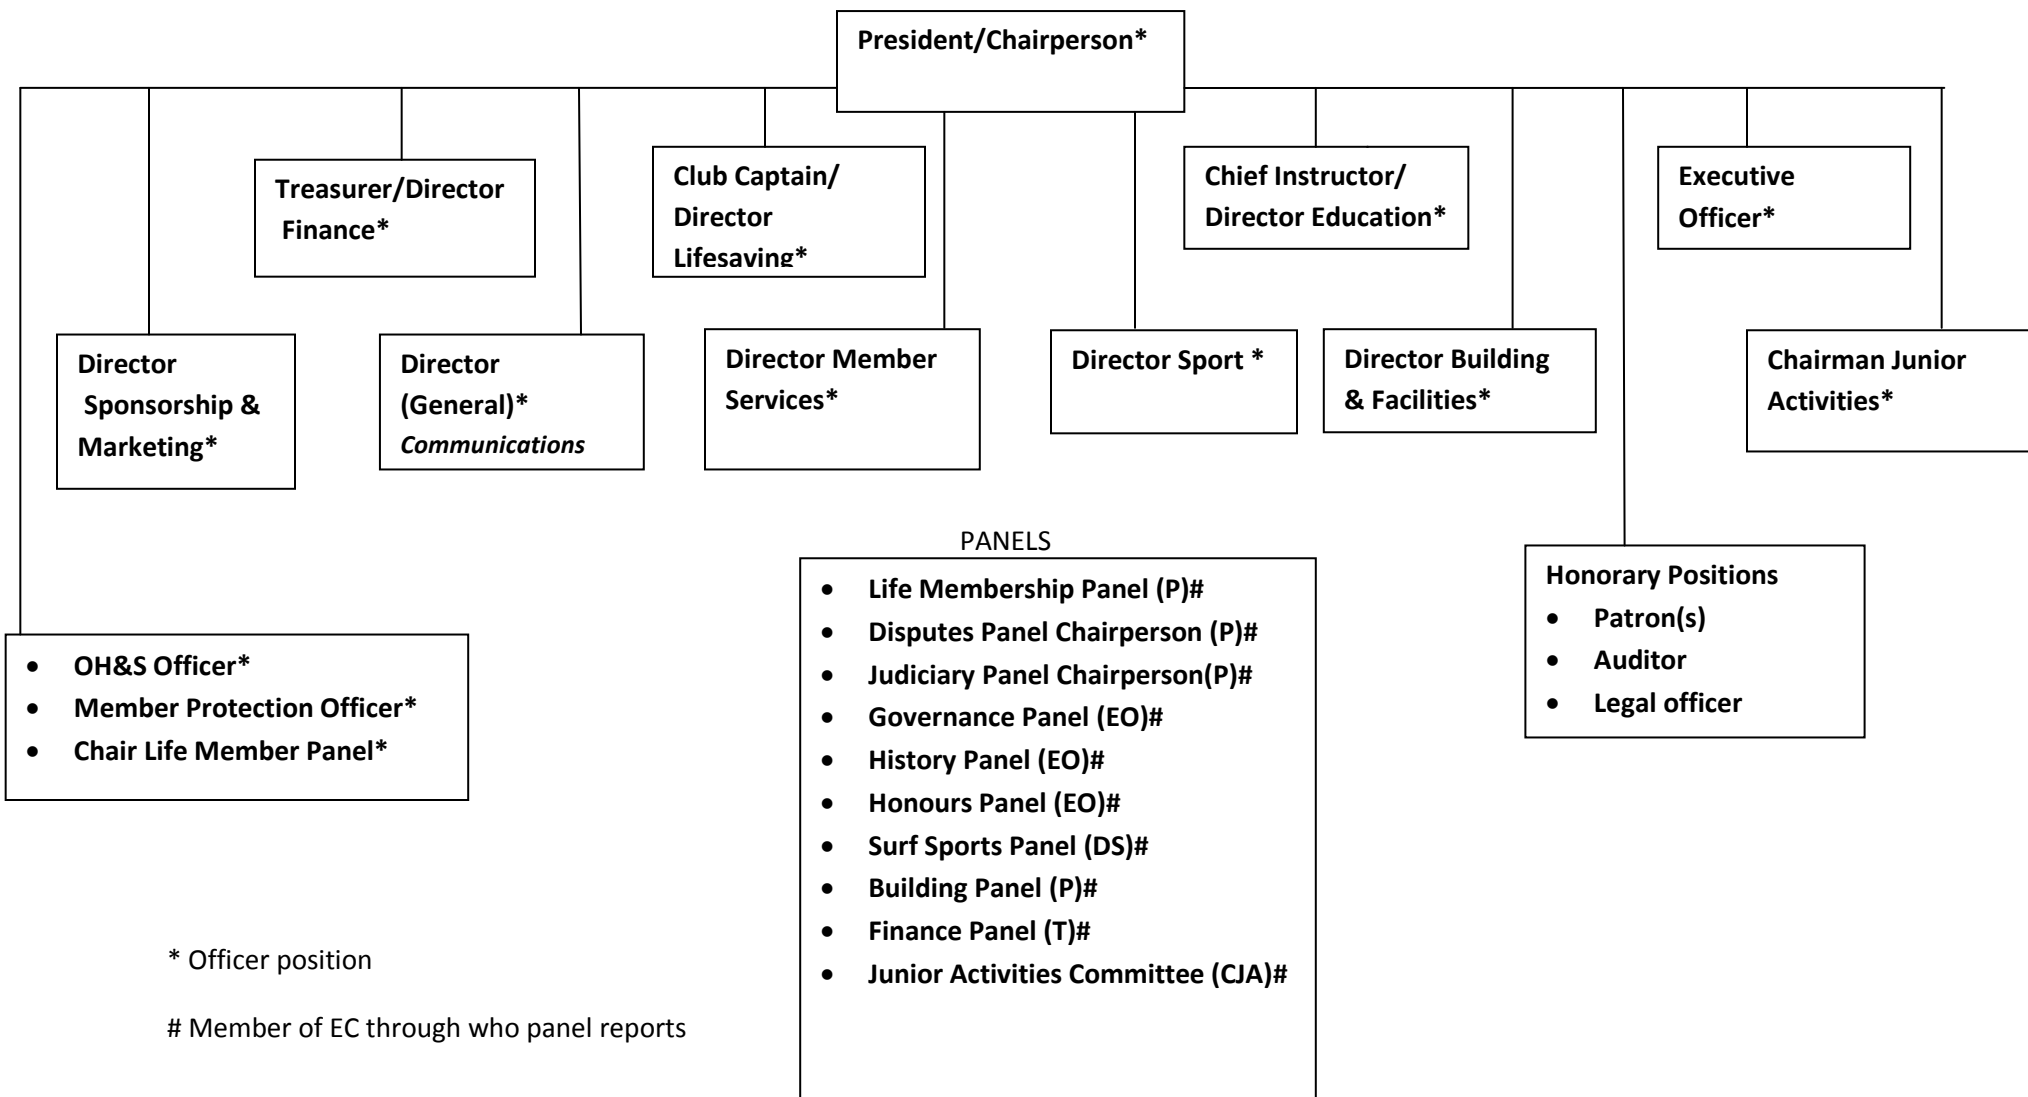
President/Chairperson*

Treasurer/Director Finance*

Club Captain/ Director Lifesaving*

Chief Instructor/ Director Education*

Executive Officer*

Director Sponsorship & Marketing*

Director (General)* *Communications*

Director Member Services*

Director Sport *

Director Building & Facilities*

Chairman Junior Activities*

PANELS

- Life Membership Panel (P)#
- Disputes Panel Chairperson (P)#
- Judiciary Panel Chairperson(P)#
- Governance Panel (EO)#
- History Panel (EO)#
- Honours Panel (EO)#
- Surf Sports Panel (DS)#
- Building Panel (P)#
- Finance Panel (T)#
- Junior Activities Committee (CJA)#

Honorary Positions
- Patron(s)
- Auditor
- Legal officer

- OH&S Officer*
- Member Protection Officer*
- Chair Life Member Panel*

* Officer position

# Member of EC through who panel reports